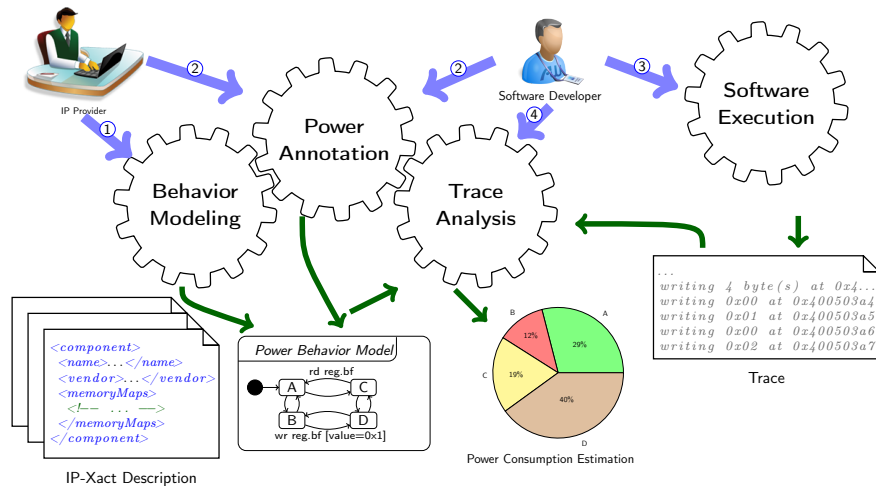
IP Provider
1
2
Power Annotation
2
Software Developer
3
Software Execution
4
Behavior Modeling
Trace Analysis

...
writing 4 byte(s) at 0x4...
writing 0x00 at 0x400503a4
writing 0x01 at 0x400503a5
writing 0x00 at 0x400503a6
writing 0x02 at 0x400503a7

Trace

<component>
<name>...</name>
<vendor>...</vendor>
<memoryMaps>
<!-- ... -->
</memoryMaps>
</component>

IP-Xact Description

Power Behavior Model
rd reg.bf
A
C
B
D
wr reg.bf [value=0x1]

B
A
12%
29%
C
19%
40%
D

Power Consumption Estimation